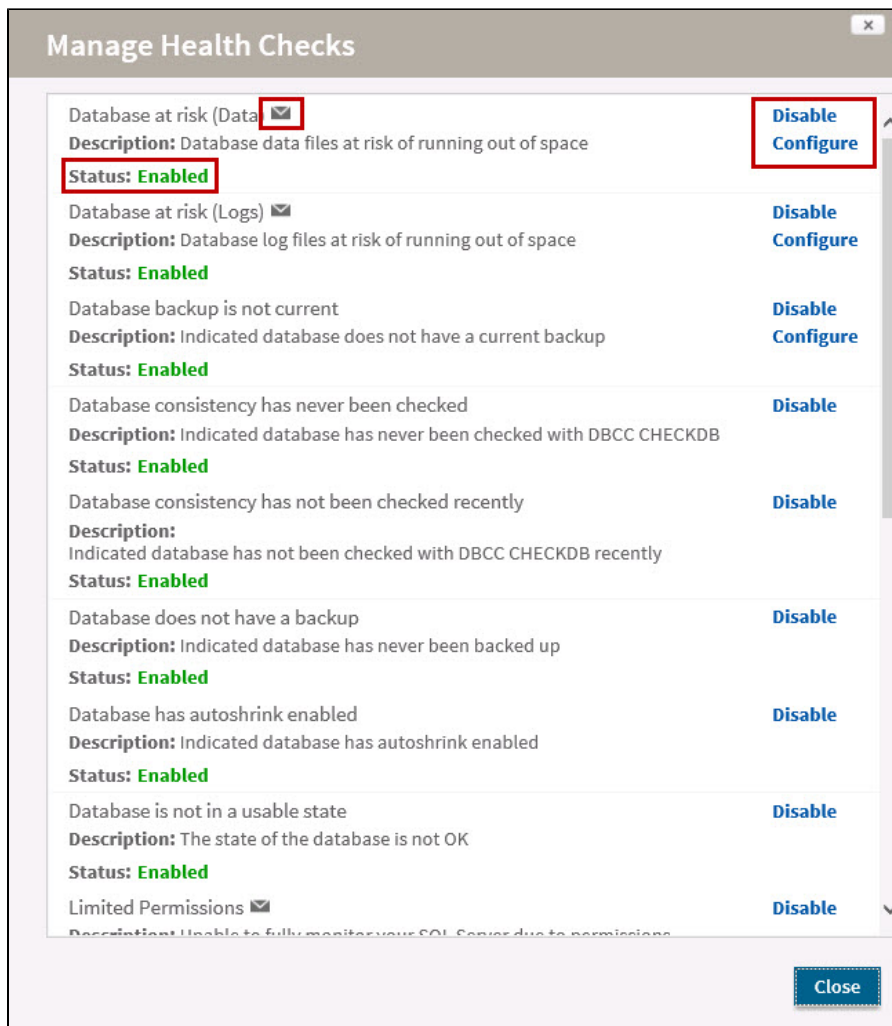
Manage Health Checks

×

Database at risk (Data)
**Description:** Database data files at risk of running out of space
**Status: Enabled**

Disable
Configure

Database at risk (Logs)
**Description:** Database log files at risk of running out of space
**Status: Enabled**

Disable
Configure

Database backup is not current
**Description:** Indicated database does not have a current backup
**Status: Enabled**

Disable
Configure

Database consistency has never been checked
**Description:** Indicated database has never been checked with DBCC CHECKDB
**Status: Enabled**

Disable

Database consistency has not been checked recently
**Description:**
Indicated database has not been checked with DBCC CHECKDB recently
**Status: Enabled**

Disable

Database does not have a backup
**Description:** Indicated database has never been backed up
**Status: Enabled**

Disable

Database has autoshrink enabled
**Description:** Indicated database has autoshrink enabled
**Status: Enabled**

Disable

Database is not in a usable state
**Description:** The state of the database is not OK
**Status: Enabled**

Disable

Limited Permissions
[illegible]

Disable

Close